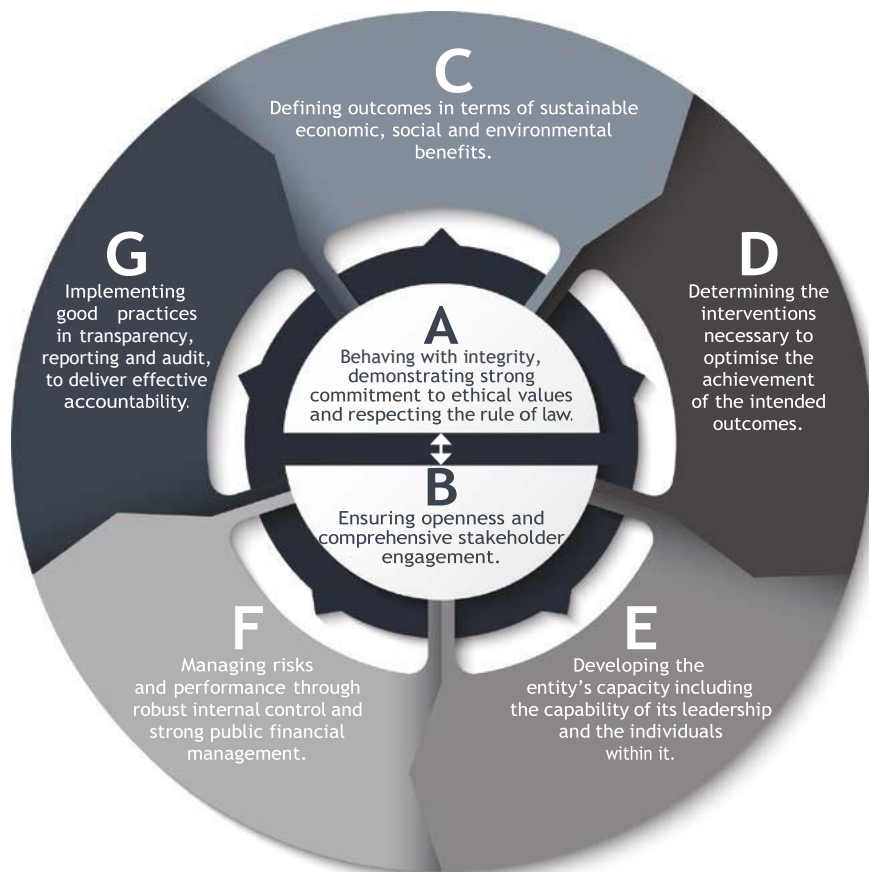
C
Defining outcomes in terms of sustainable economic, social and environmental benefits.

G
Implementing good practices in transparency, reporting and audit, to deliver effective accountability.

A
Behaving with integrity, demonstrating strong commitment to ethical values and respecting the rule of law.

B
Ensuring openness and comprehensive stakeholder engagement.

D
Determining the interventions necessary to optimise the achievement of the intended outcomes.

F
Managing risks and performance through robust internal control and strong public financial management.

E
Developing the entity's capacity including the capability of its leadership and the individuals within it.